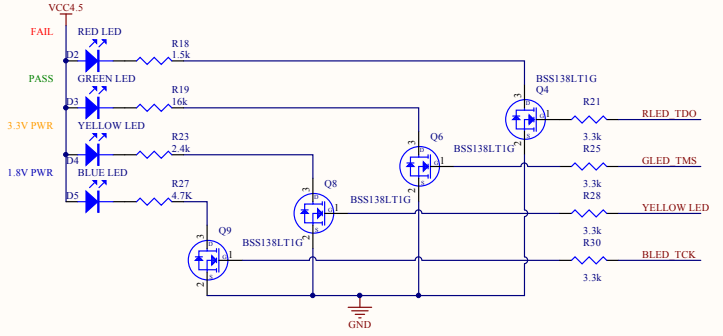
VCC4.5

FAIL
D2 RED LED
R18
1.5k

PASS
D3 GREEN LED
R19
16k

3.3V PWR
D4 YELLOW LED
R23
2.4k

1.8V PWR
D5 BLUE LED
R27
4.7K

BSS138LT1G
Q4
3
2
1
R21
3.3k
RLED_TDO

Q6
3
2
1
BSS138LT1G
R25
3.3k
GLED_TMS

Q8
3
2
1
BSS138LT1G
R28
3.3k
YELLOW LED

Q9
3
2
1
BSS138LT1G
R30
3.3k
BLED_TCK

GND